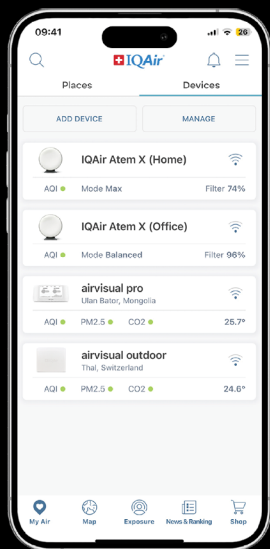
09:41
26

IQAir

Places
Devices

ADD DEVICE
MANAGE

IQAir Atem X (Home)
AQI
Mode Max
Filter 74%

IQAir Atem X (Office)
AQI
Mode Balanced
Filter 96%

airvisual pro
Ulan Bator, Mongolia
AQI
PM2.5
CO2
25.7°

airvisual outdoor
Thal, Switzerland
AQI
PM2.5
CO2
24.6°

My Air
Map
Exposure
News & Ranking
Shop